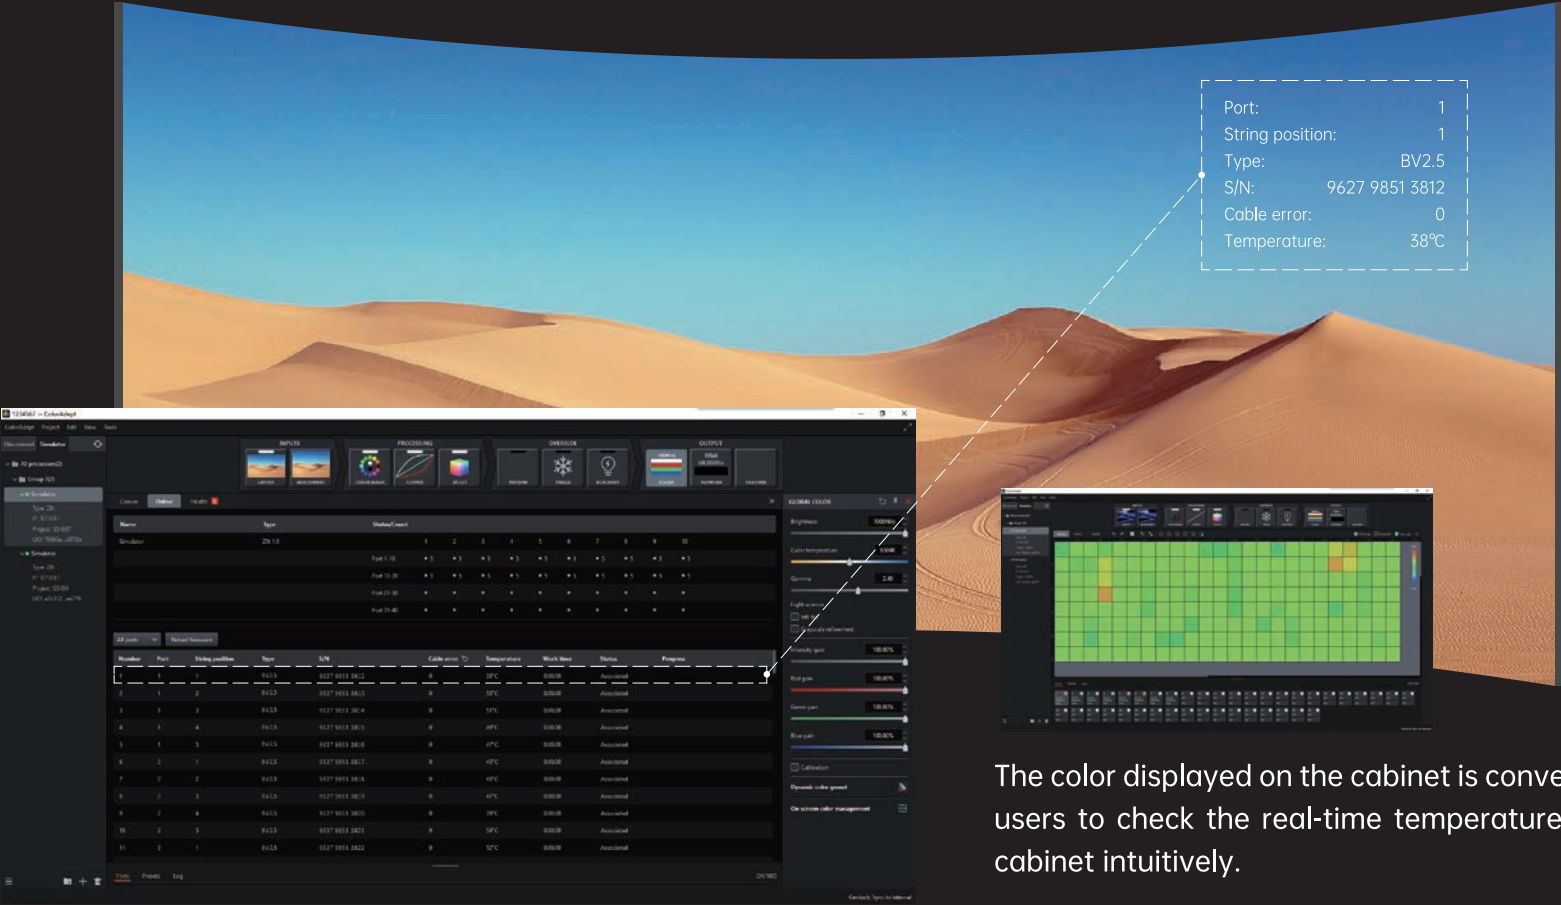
Port: 1
String position: 1
Type: BV2.5
S/N: 9627 9851 3812
Cable error: 0
Temperature: 38℃

INPUTS
PROCESSING
OVERRIDE
OUTPUT

Online
Health

GLOBAL COLOR
Brightness
Color temperature
Gamma

Name
Type
Status/Count
Simulator

All ports
Reboot firmware

Number
Port
String position
Type
S/N
Cable error
Temperature
Work time
Status
Progress

Calibration
Dynamic color gamut
On-screen color management

Ports
Presets
Log

The color displayed on the cabinet is conve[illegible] users to check the real-time temperature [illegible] cabinet intuitively.